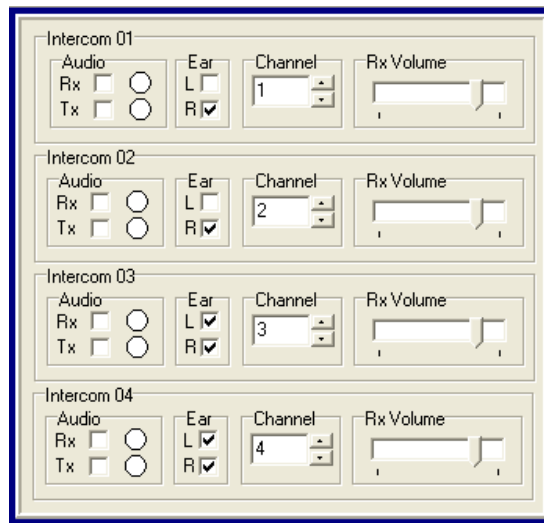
Intercom 01
Audio
Rx
Tx
Ear
L
R
Channel
1
Rx Volume

Intercom 02
Audio
Rx
Tx
Ear
L
R
Channel
2
Rx Volume

Intercom 03
Audio
Rx
Tx
Ear
L
R
Channel
3
Rx Volume

Intercom 04
Audio
Rx
Tx
Ear
L
R
Channel
4
Rx Volume